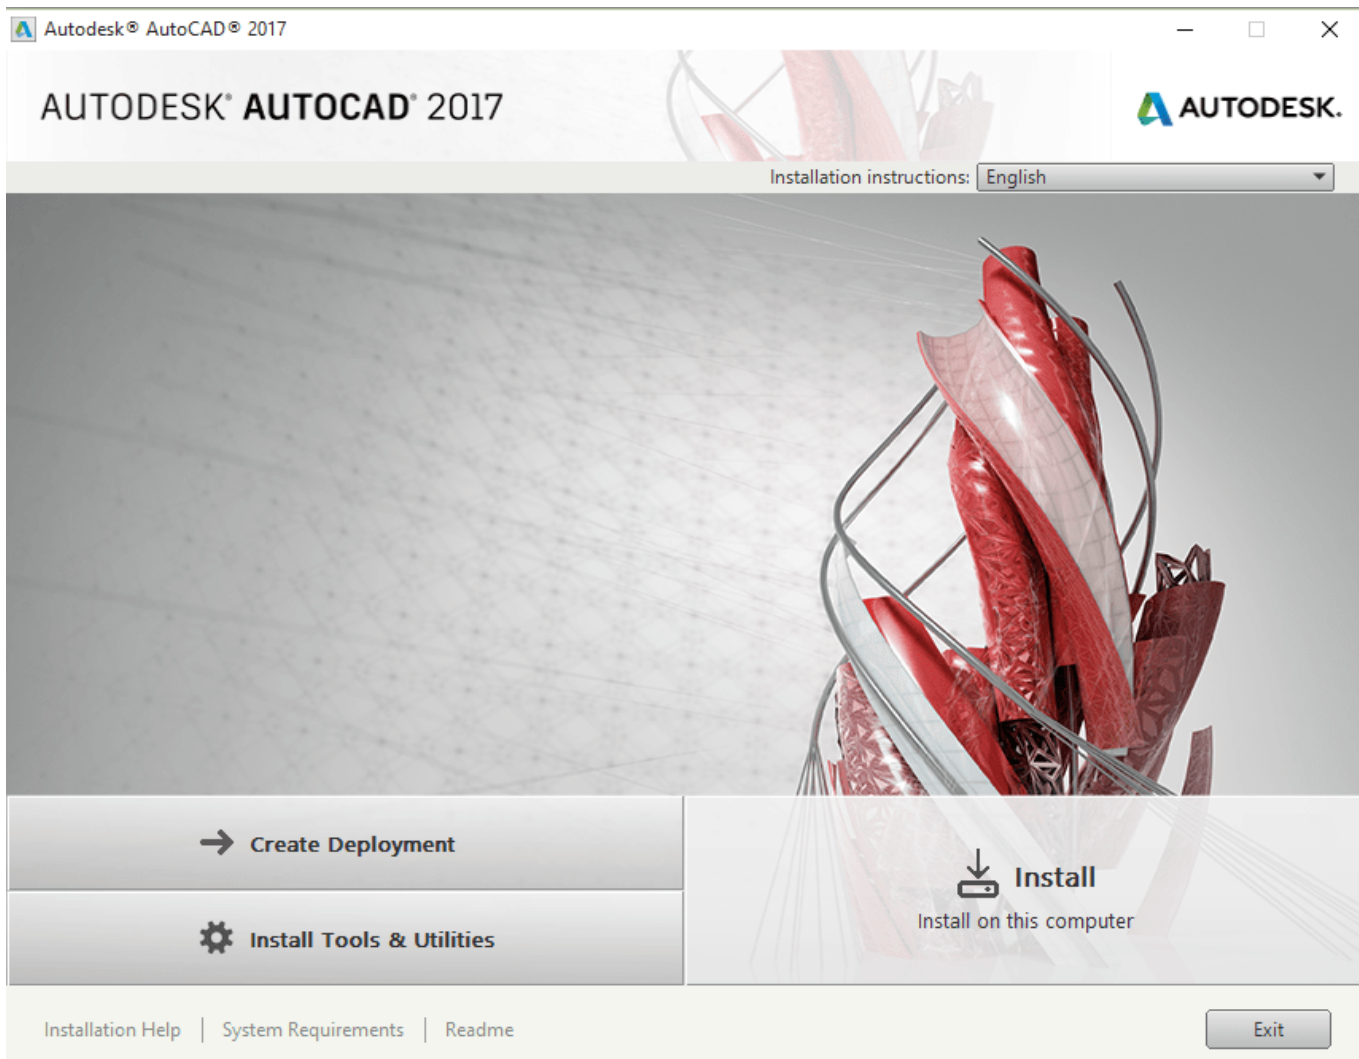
Autodesk® AutoCAD® 2017

AUTODESK® AUTOCAD® 2017

AUTODESK.

Installation instructions: English

Create Deployment

Install Tools & Utilities

Install

Install on this computer

Installation Help | System Requirements | Readme

Exit